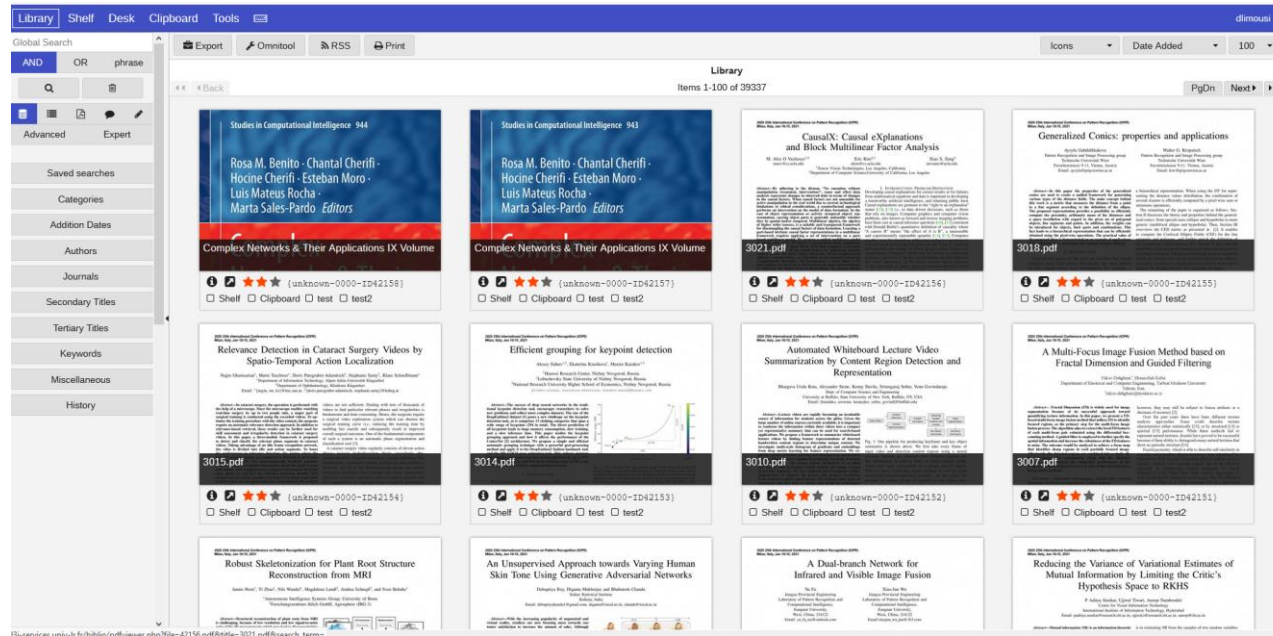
Library Shelf Desk Clipboard Tools

dlimousi

Global Search

AND OR phrase

Advanced Expert

Saved searches

Categories

Addition Dates

Authors

Journals

Secondary Titles

Tertiary Titles

Keywords

Miscellaneous

History

Export Omnitool RSS Print

Icons Date Added 100

Library

Back

Items 1-100 of 39337

PgDn Next

Studies in Computational Intelligence 944

Rosa M. Benito · Chantal Cherifi · Hocine Cherifi · Esteban Moro · Luis Mateus Rocha · Marta Sales-Pardo Editors

Complex Networks & Their Applications IX Volume

{unknown-0000-ID42158}

Shelf Clipboard test test2

Studies in Computational Intelligence 943

Rosa M. Benito · Chantal Cherifi · Hocine Cherifi · Esteban Moro · Luis Mateus Rocha · Marta Sales-Pardo Editors

Complex Networks & Their Applications IX Volume

{unknown-0000-ID42157}

Shelf Clipboard test test2

CausalX: Causal eXplanations and Block Multilinear Factor Analysis

3021.pdf

{unknown-0000-ID42156}

Shelf Clipboard test test2

Generalized Conics: properties and applications

3018.pdf

{unknown-0000-ID42155}

Shelf Clipboard test test2

Relevance Detection in Cataract Surgery Videos by Spatio-Temporal Action Localization

3015.pdf

{unknown-0000-ID42154}

Shelf Clipboard test test2

Efficient grouping for keypoint detection

3014.pdf

{unknown-0000-ID42153}

Shelf Clipboard test test2

Automated Whiteboard Lecture Video Summarization by Content Region Detection and Representation

3010.pdf

{unknown-0000-ID42152}

Shelf Clipboard test test2

A Multi-Focus Image Fusion Method based on Fractal Dimension and Guided Filtering

3007.pdf

{unknown-0000-ID42151}

Shelf Clipboard test test2

Robust Skeletonization for Plant Root Structure Reconstruction from MRI

An Unsupervised Approach towards Varying Human Skin Tone Using Generative Adversarial Networks

A Dual-branch Network for Infrared and Visible Image Fusion

Reducing the Variance of Variational Estimates of Mutual Information by Limiting the Critic's Hypothesis Space to RKHS

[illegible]services.univ-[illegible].fr/biblio/pdfviewer.php?file=42156.pdf&title=3021.pdf&search_term=